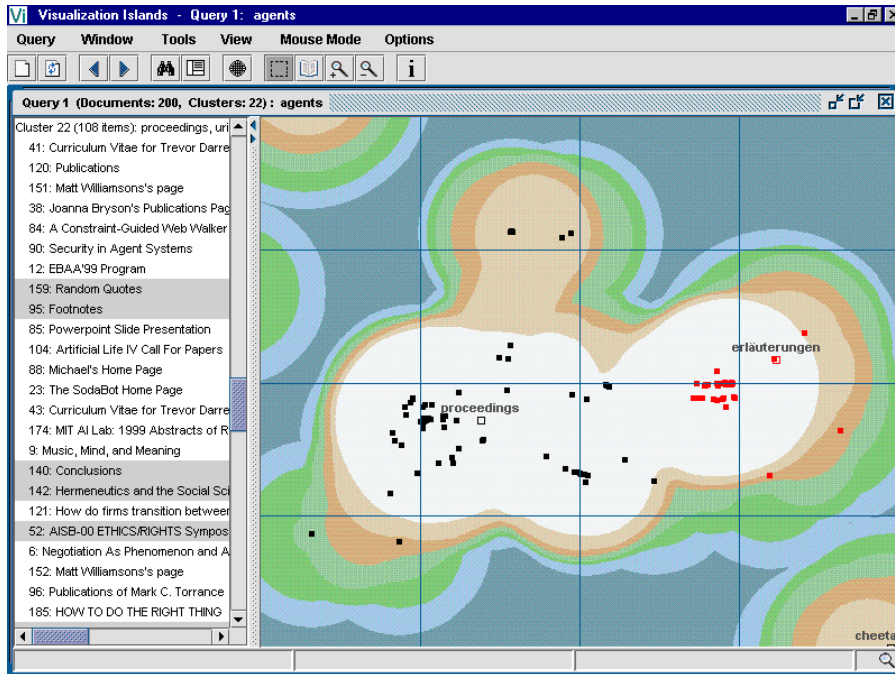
Vi Visualization Islands - Query 1: agents

Query Window Tools View Mouse Mode Options

Query 1 (Documents: 200, Clusters: 22) : agents

Cluster 22 (108 items): proceedings, uri
41: Curriculum Vitae for Trevor Darre
120: Publications
151: Matt Williamsons's page
38: Joanna Bryson's Publications Pag
84: A Constraint-Guided Web Walker
90: Security in Agent Systems
12: EBAA'99 Program
159: Random Quotes
95: Footnotes
85: Powerpoint Slide Presentation
104: Artificial Life IV Call For Papers
88: Michael's Home Page
23: The SodaBot Home Page
43: Curriculum Vitae for Trevor Darre
174: MIT AI Lab: 1999 Abstracts of R
9: Music, Mind, and Meaning
140: Conclusions
142: Hermeneutics and the Social Sci
121: How do firms transition between
52: AISB-00 ETHICS/RIGHTS Sympos
6: Negotiation As Phenomenon and A
152: Matt Williamsons's page
96: Publications of Mark C. Torrance
185: HOW TO DO THE RIGHT THING

erläuterungen
proceedings
cheeta